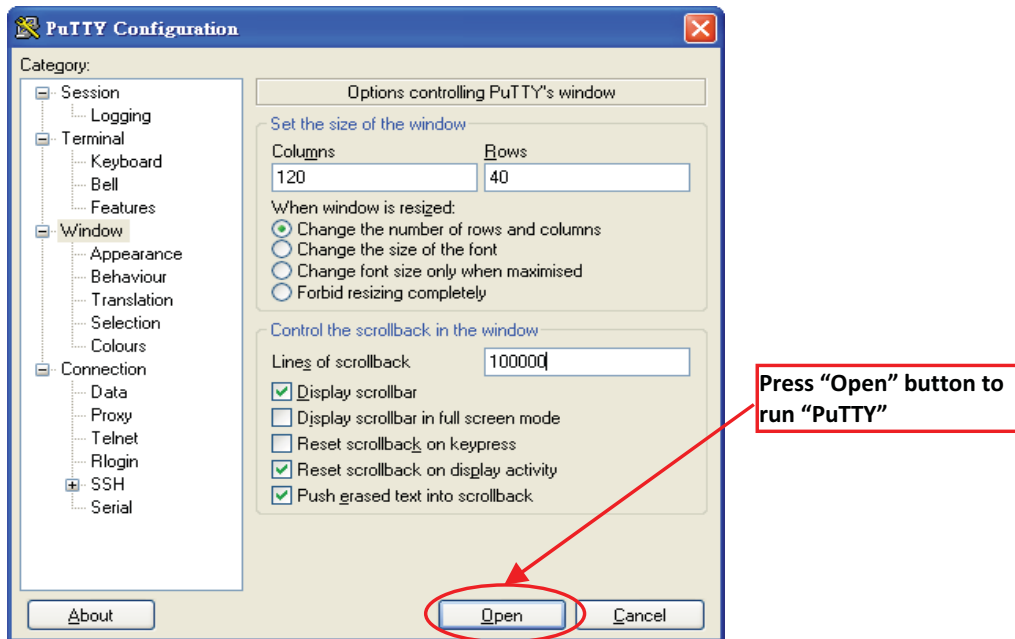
PuTTY Configuration

Category:

Session
Logging
Terminal
Keyboard
Bell
Features
Window
Appearance
Behaviour
Translation
Selection
Colours
Connection
Data
Proxy
Telnet
Rlogin
SSH
Serial

Options controlling PuTTY's window

Set the size of the window

Columns
120
Rows
40

When window is resized:
Change the number of rows and columns
Change the size of the font
Change font size only when maximised
Forbid resizing completely

Control the scrollback in the window

Lines of scrollback
100000

Display scrollbar
Display scrollbar in full screen mode
Reset scrollback on keypress
Reset scrollback on display activity
Push erased text into scrollback

About
Open
Cancel

Press "Open" button to run "PuTTY"